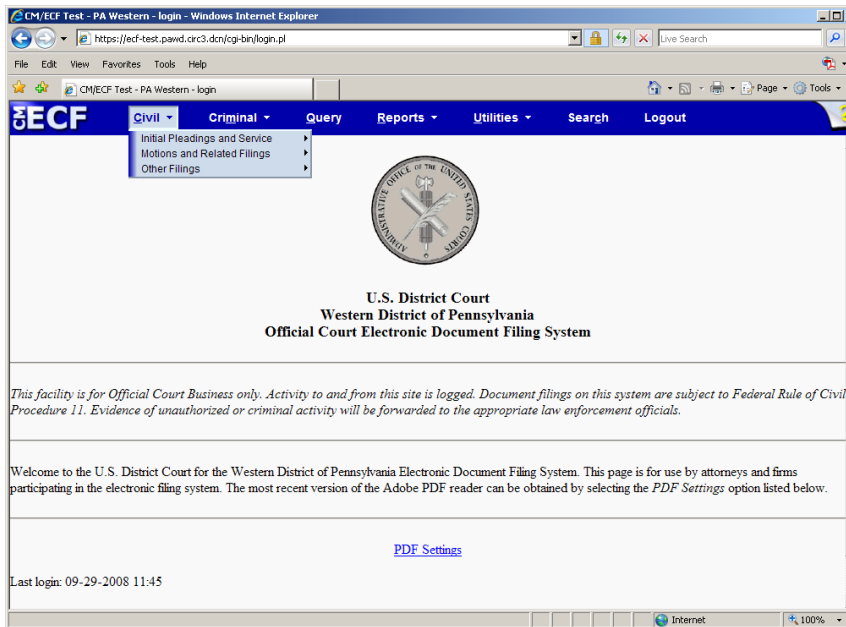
CM/ECF Test - PA Western - login - Windows Internet Explorer

https://ecf-test.pawd.circ3.dcn/cgi-bin/login.pl

Live Search

File Edit View Favorites Tools Help

CM/ECF Test - PA Western - login

Page Tools

CM ECF

Civil Criminal Query Reports Utilities Search Logout

Initial Pleadings and Service
Motions and Related Filings
Other Filings

ADMINISTRATIVE OFFICE OF THE UNITED STATES COURTS

U.S. District Court
Western District of Pennsylvania
Official Court Electronic Document Filing System

This facility is for Official Court Business only. Activity to and from this site is logged. Document filings on this system are subject to Federal Rule of Civil Procedure 11. Evidence of unauthorized or criminal activity will be forwarded to the appropriate law enforcement officials.

Welcome to the U.S. District Court for the Western District of Pennsylvania Electronic Document Filing System. This page is for use by attorneys and firms participating in the electronic filing system. The most recent version of the Adobe PDF reader can be obtained by selecting the PDF Settings option listed below.

PDF Settings

Last login: 09-29-2008 11:45

Internet

100%